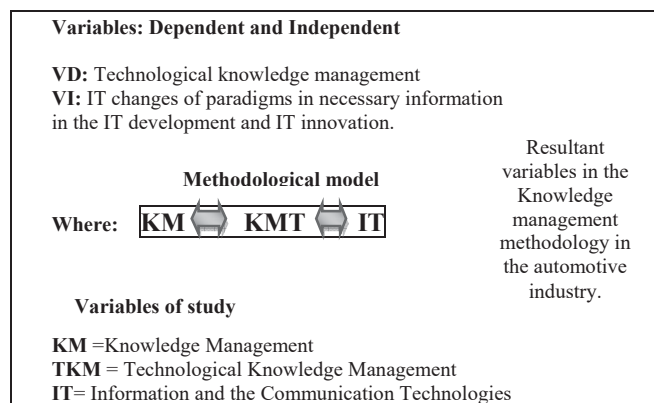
**Variables: Dependent and Independent**

**VD:** Technological knowledge management
**VI:** IT changes of paradigms in necessary information in the IT development and IT innovation.

**Methodological model**

**Where:** **KM** **KMT** **IT**

Resultant variables in the Knowledge management methodology in the automotive industry.

**Variables of study**

**KM** =Knowledge Management
**TKM** = Technological Knowledge Management
**IT**= Information and the Communication Technologies